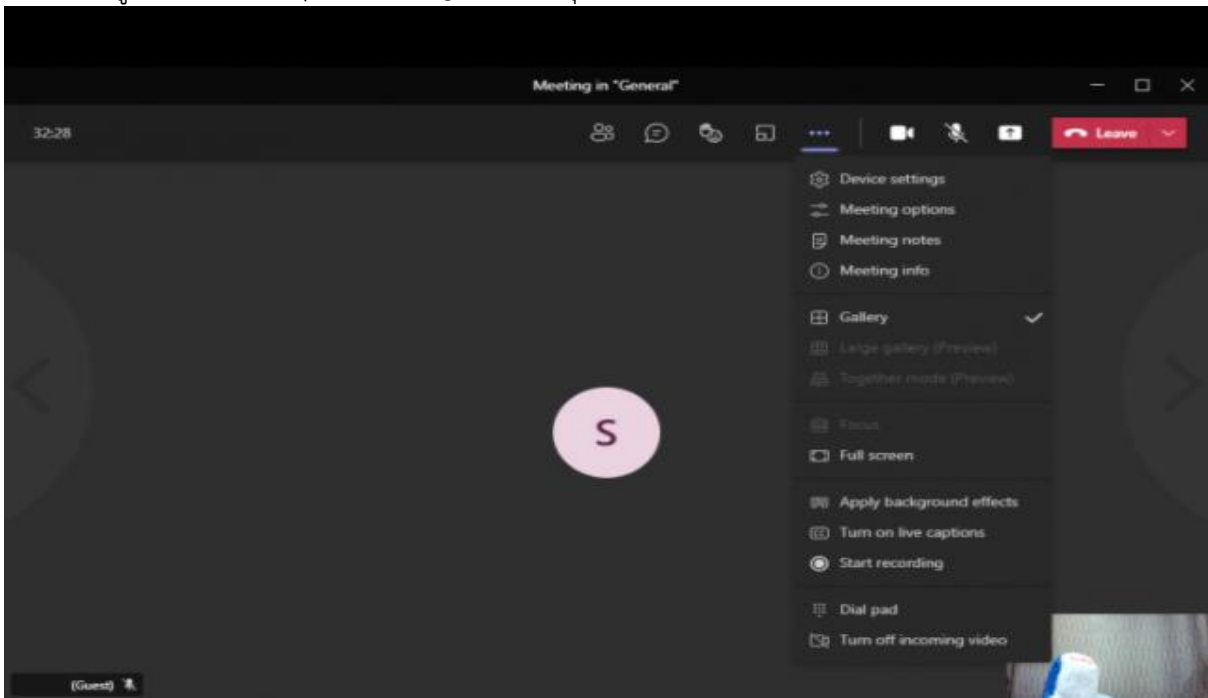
Meeting in "General"

32:28

Leave

Device settings
Meeting options
Meeting notes
Meeting info

Gallery
Large gallery (Preview)
Together mode (Preview)

Focus
Full screen

Apply background effects
Turn on live captions
Start recording

Dial pad
Turn off incoming video

S

(Guest)